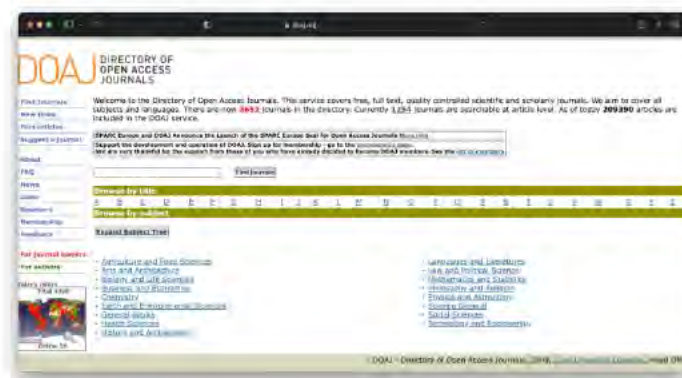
DOAJ DIRECTORY OF OPEN ACCESS JOURNALS

Find Journals
New titles
Find articles
Suggest a Journal

About
FAQ
News
Links
Members
Membership
Feedback

For journal owners
For authors

Welcome to the Directory of Open Access Journals. This service covers free, full text, quality controlled scientific and scholarly journals. We aim to cover all subjects and languages. There are now 3653 journals in the directory. Currently 1254 journals are searchable at article level. As of today 209390 articles are included in the DOAJ service.

SPARC Europe and DOAJ Announce the Launch of the SPARC Europe Seal for Open Access Journals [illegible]
Support the development and operation of DOAJ. Sign up for membership - go to the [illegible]
We are very thankful for the support from those of you who have already decided to become DOAJ members. See the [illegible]

Find journals

Browse by title:
A B C D E F G H I J K L M N O P Q R S T U V W X Y Z

Browse by subject

Expand Subject Tree

Agriculture and Food Sciences
Arts and Architecture
Biology and Life Sciences
Business and Economics
Chemistry
Earth and Environmental Sciences
General Works
Health Sciences
History and Archaeology

Languages and Literatures
Law and Political Science
Mathematics and Statistics
Philosophy and Religion
Physics and Astronomy
Science General
Social Sciences
Technology and Engineering

DOAJ - Directory of Open Access Journals, 2008 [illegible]